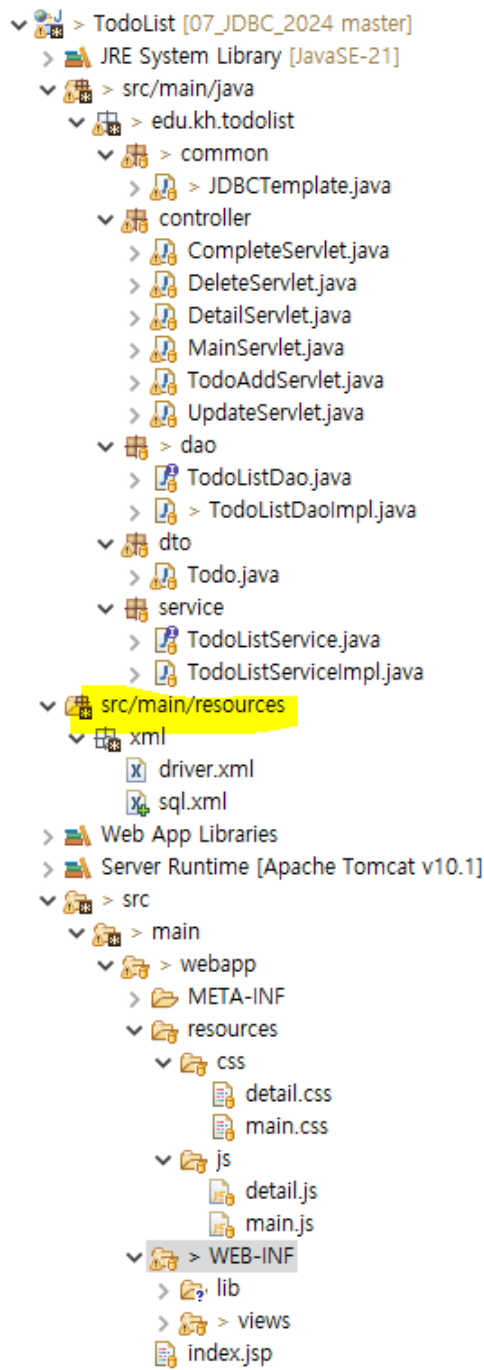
> TodoList [07_JDBC_2024 master]
JRE System Library [JavaSE-21]
> src/main/java
> edu.kh.todolist
> common
> JDBCTemplate.java
controller
CompleteServlet.java
DeleteServlet.java
DetailServlet.java
MainServlet.java
TodoAddServlet.java
UpdateServlet.java
> dao
TodoListDao.java
> TodoListDaoImpl.java
dto
Todo.java
service
TodoListService.java
TodoListServiceImpl.java
src/main/resources
xml
driver.xml
sql.xml
Web App Libraries
Server Runtime [Apache Tomcat v10.1]
> src
> main
> webapp
META-INF
resources
css
detail.css
main.css
js
detail.js
main.js
> WEB-INF
lib
> views
index.jsp